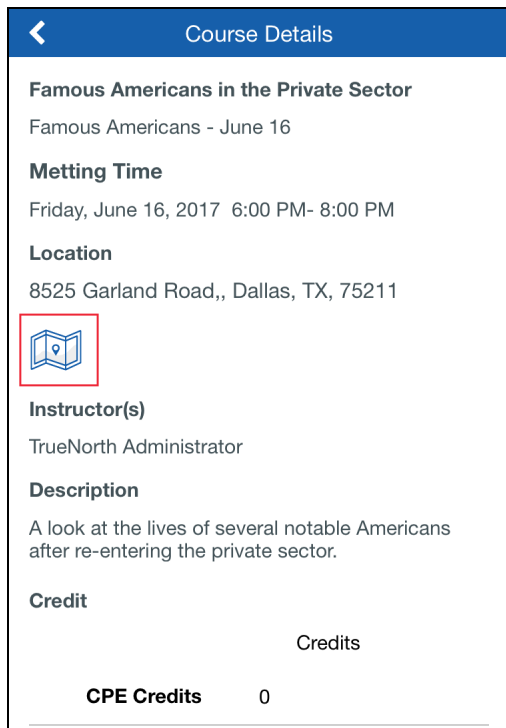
Course Details

Famous Americans in the Private Sector

Famous Americans - June 16

Metting Time

Friday, June 16, 2017 6:00 PM- 8:00 PM

Location

8525 Garland Road,, Dallas, TX, 75211

Instructor(s)

TrueNorth Administrator

Description

A look at the lives of several notable Americans after re-entering the private sector.

Credit

| | Credits |
|---|---|
| CPE Credits | 0 |